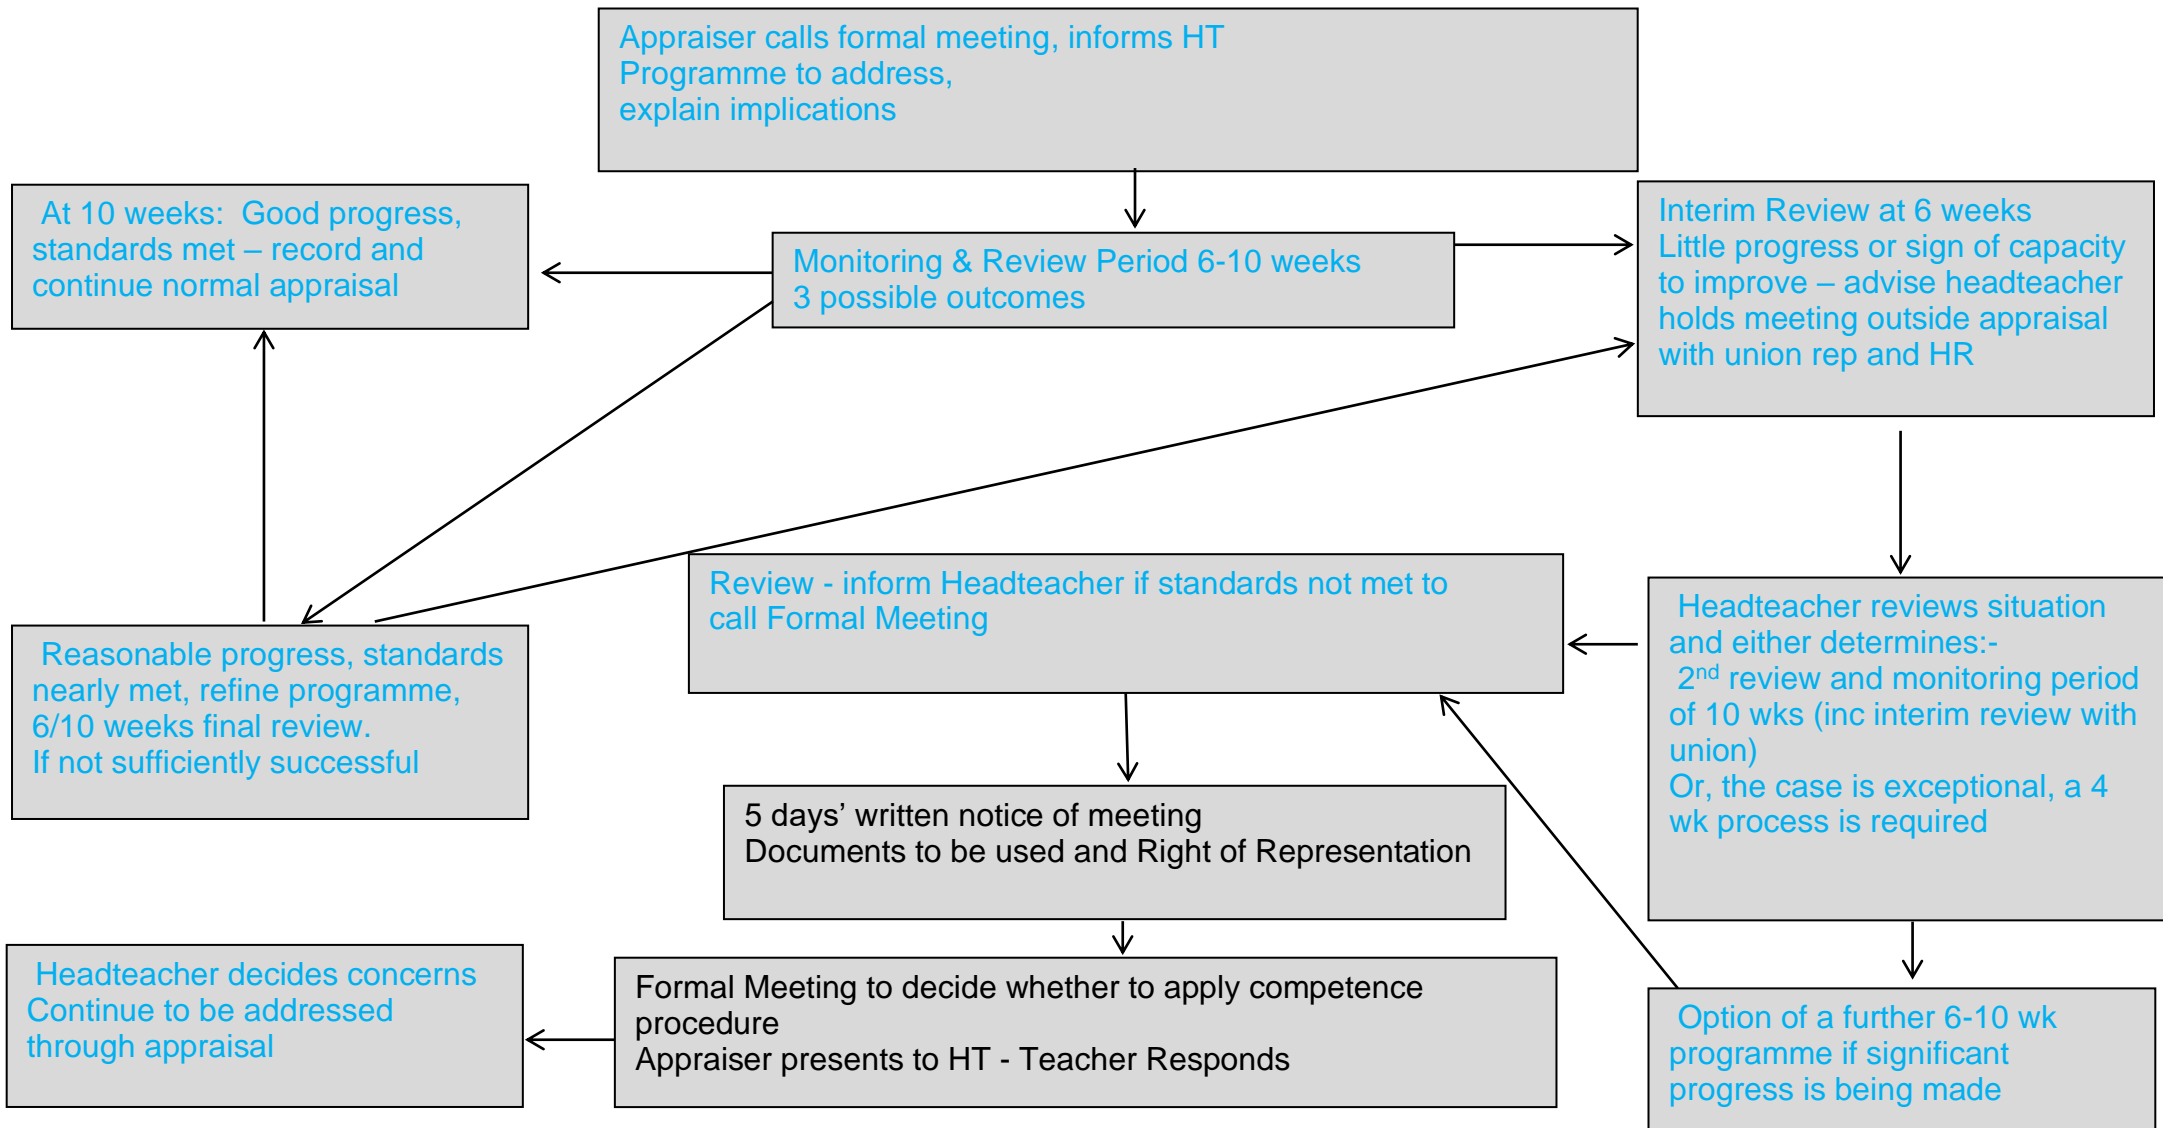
Appraiser calls formal meeting, informs HT
Programme to address,
explain implications

At 10 weeks: Good progress, standards met – record and continue normal appraisal

Monitoring & Review Period 6-10 weeks
3 possible outcomes

Interim Review at 6 weeks
Little progress or sign of capacity to improve – advise headteacher holds meeting outside appraisal with union rep and HR

Review - inform Headteacher if standards not met to call Formal Meeting

Headteacher reviews situation and either determines:-
$2^{nd}$ review and monitoring period of 10 wks (inc interim review with union)
Or, the case is exceptional, a 4 wk process is required

Reasonable progress, standards nearly met, refine programme, 6/10 weeks final review.
If not sufficiently successful

5 days' written notice of meeting
Documents to be used and Right of Representation

Headteacher decides concerns Continue to be addressed through appraisal

Formal Meeting to decide whether to apply competence procedure
Appraiser presents to HT - Teacher Responds

Option of a further 6-10 wk programme if significant progress is being made